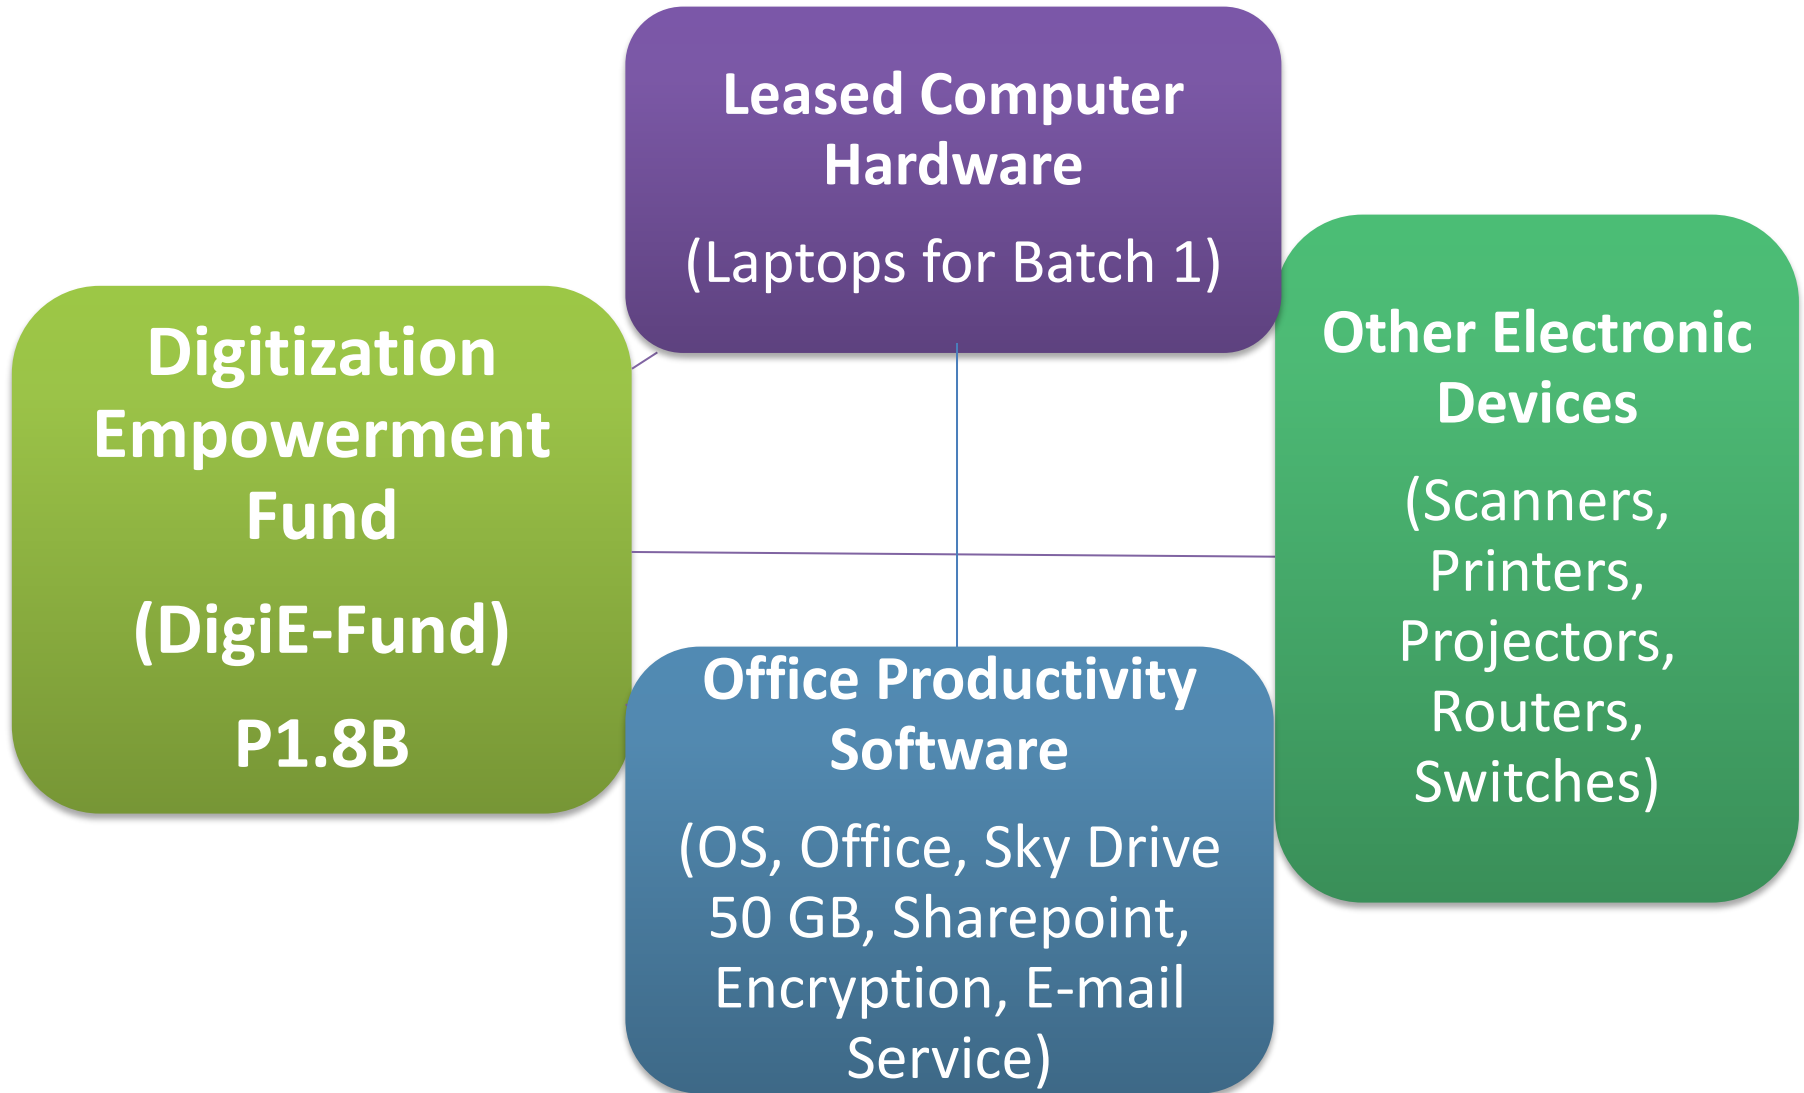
Digitization Empowerment Fund

(DigiE-Fund)

P1.8B

Leased Computer Hardware

(Laptops for Batch 1)

Other Electronic Devices

(Scanners, Printers, Projectors, Routers, Switches)

Office Productivity Software

(OS, Office, Sky Drive 50 GB, Sharepoint, Encryption, E-mail Service)